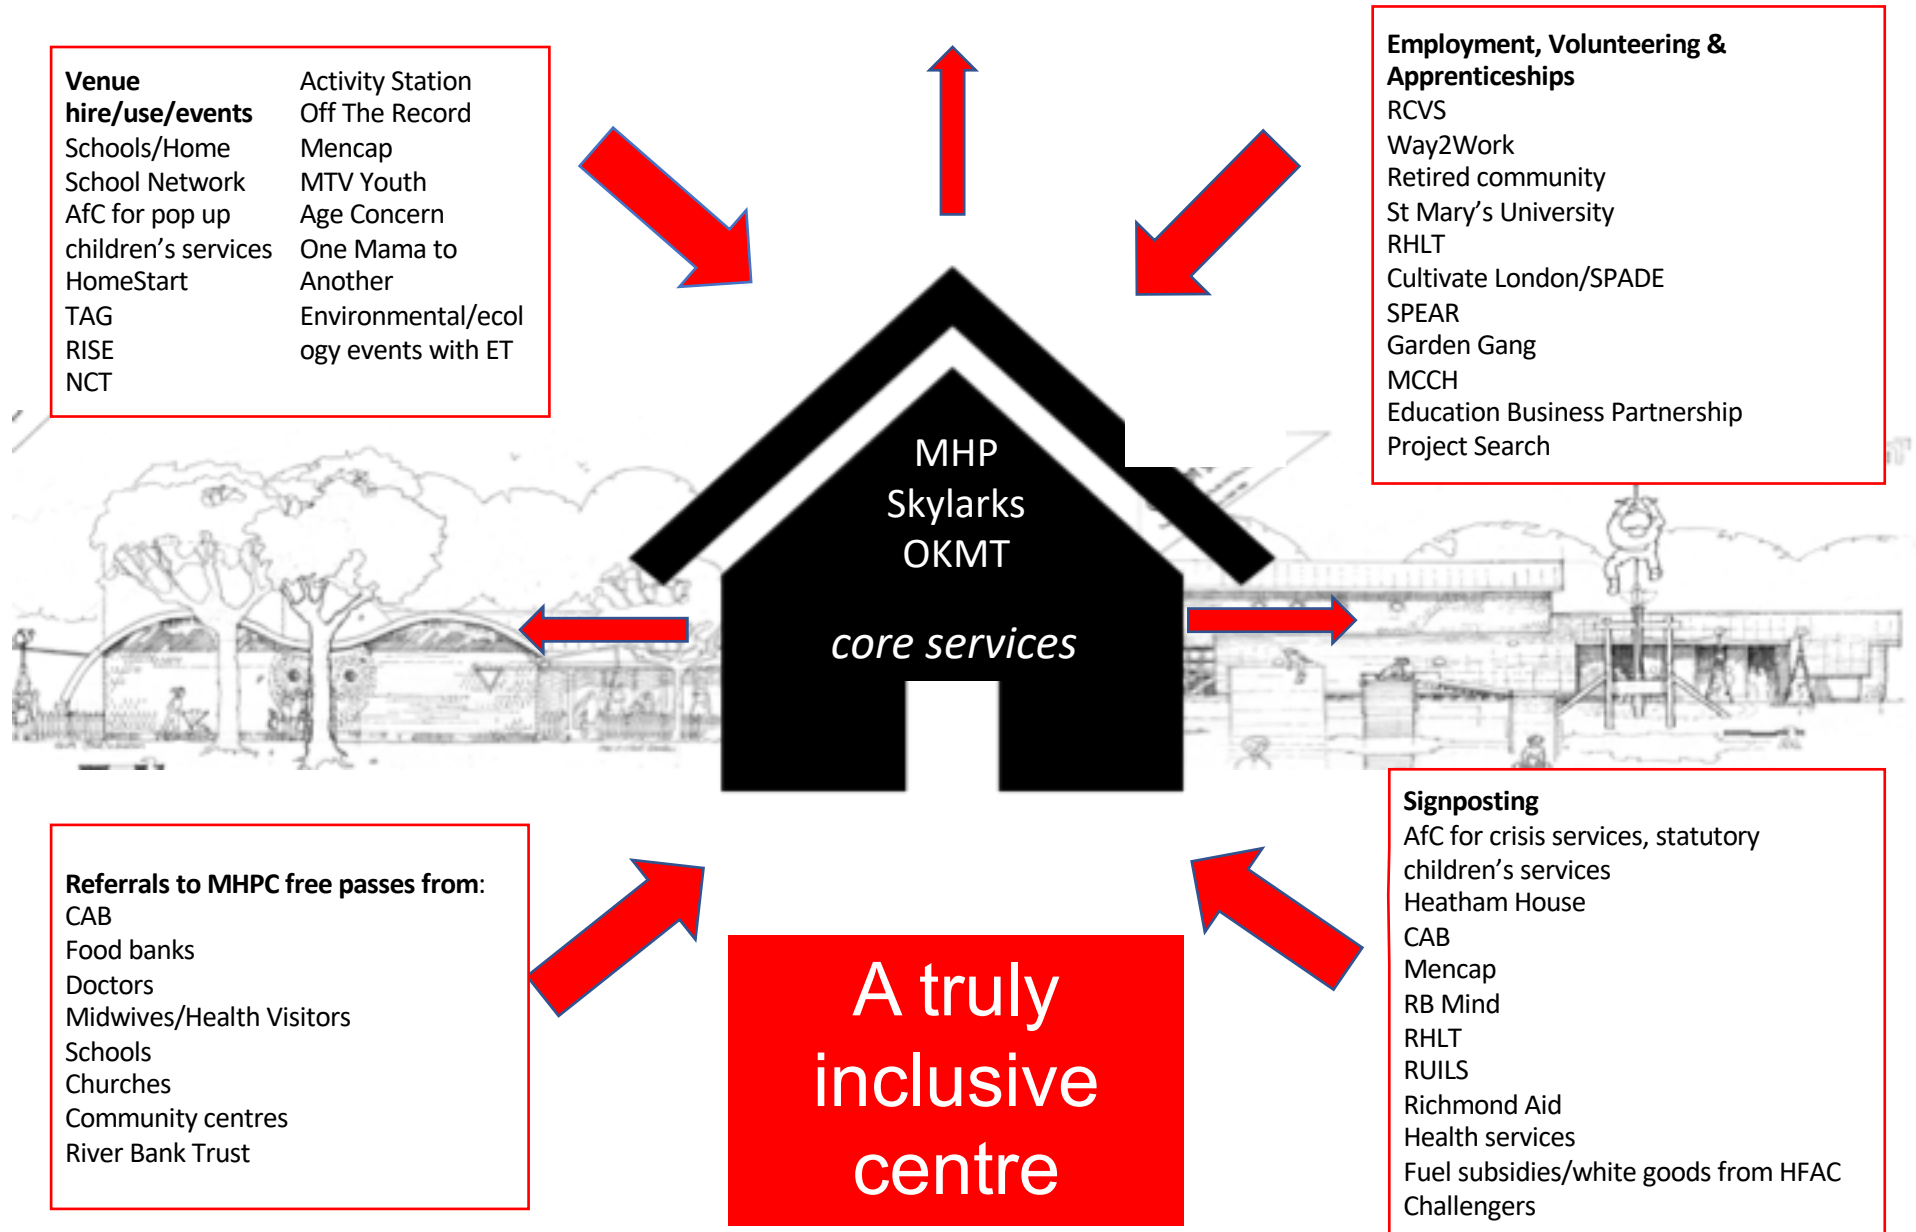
**Venue hire/use/events**
Schools/Home
School Network
AfC for pop up children's services
HomeStart
TAG
RISE
NCT

Activity Station
Off The Record
Mencap
MTV Youth
Age Concern
One Mama to Another
Environmental/ecology events with ET

**Employment, Volunteering & Apprenticeships**
RCVS
Way2Work
Retired community
St Mary's University
RHLT
Cultivate London/SPADE
SPEAR
Garden Gang
MCCH
Education Business Partnership
Project Search

MHP
Skylarks
OKMT

*core services*

**Referrals to MHPC free passes from**:
CAB
Food banks
Doctors
Midwives/Health Visitors
Schools
Churches
Community centres
River Bank Trust

A truly inclusive centre

**Signposting**
AfC for crisis services, statutory children's services
Heatham House
CAB
Mencap
RB Mind
RHLT
RUILS
Richmond Aid
Health services
Fuel subsidies/white goods from HFAC
Challengers